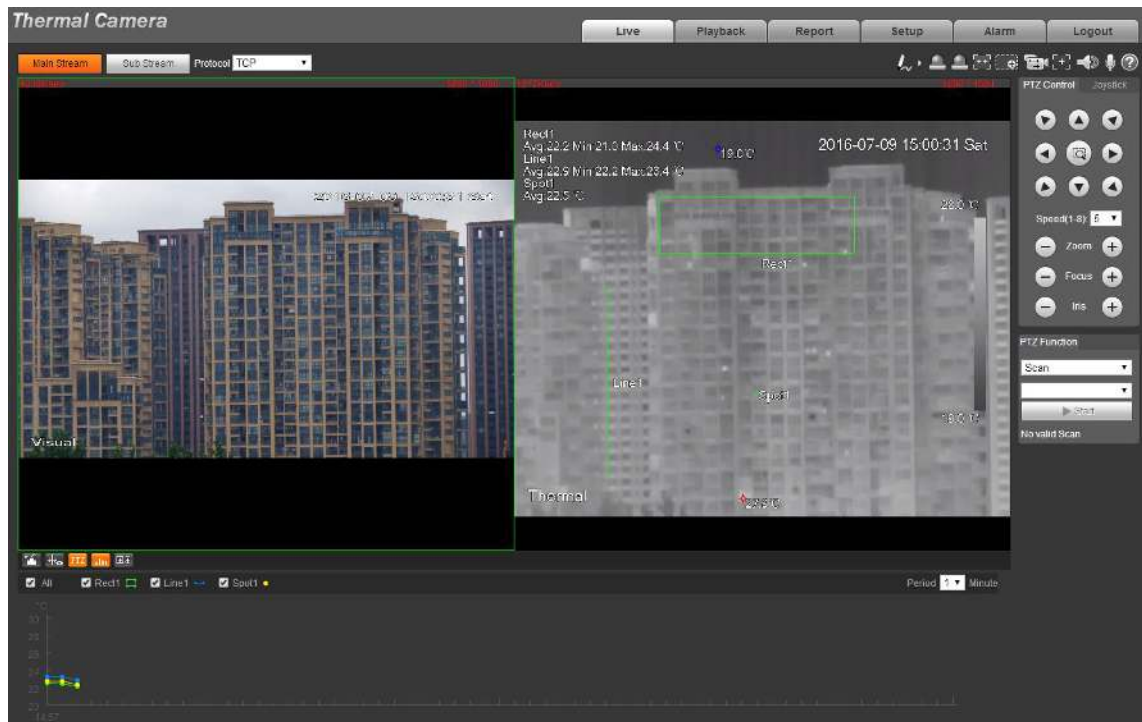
Thermal Camera

Live Playback Report Setup Alarm Logout

Main Stream Sub Stream Protocol TCP

PTZ Control Joystick

Rect1
Avg:22.2 Min:21.3 Max:24.4 ℃
Line1
Avg:22.9 Min:22.2 Max:23.4 ℃
Spot1
Avg:22.5 ℃

19.0 ℃

2016-07-09 15:00:31 Sat

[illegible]

22.0 ℃

Rect1

Line1

Spot1

Visual

Thermal

Speed(1-8) 5

Zoom

Focus

Iris

PTZ Function

Scan

Start

No valid Scan

All Rect1 Line1 Spot1

Period 1 Minute